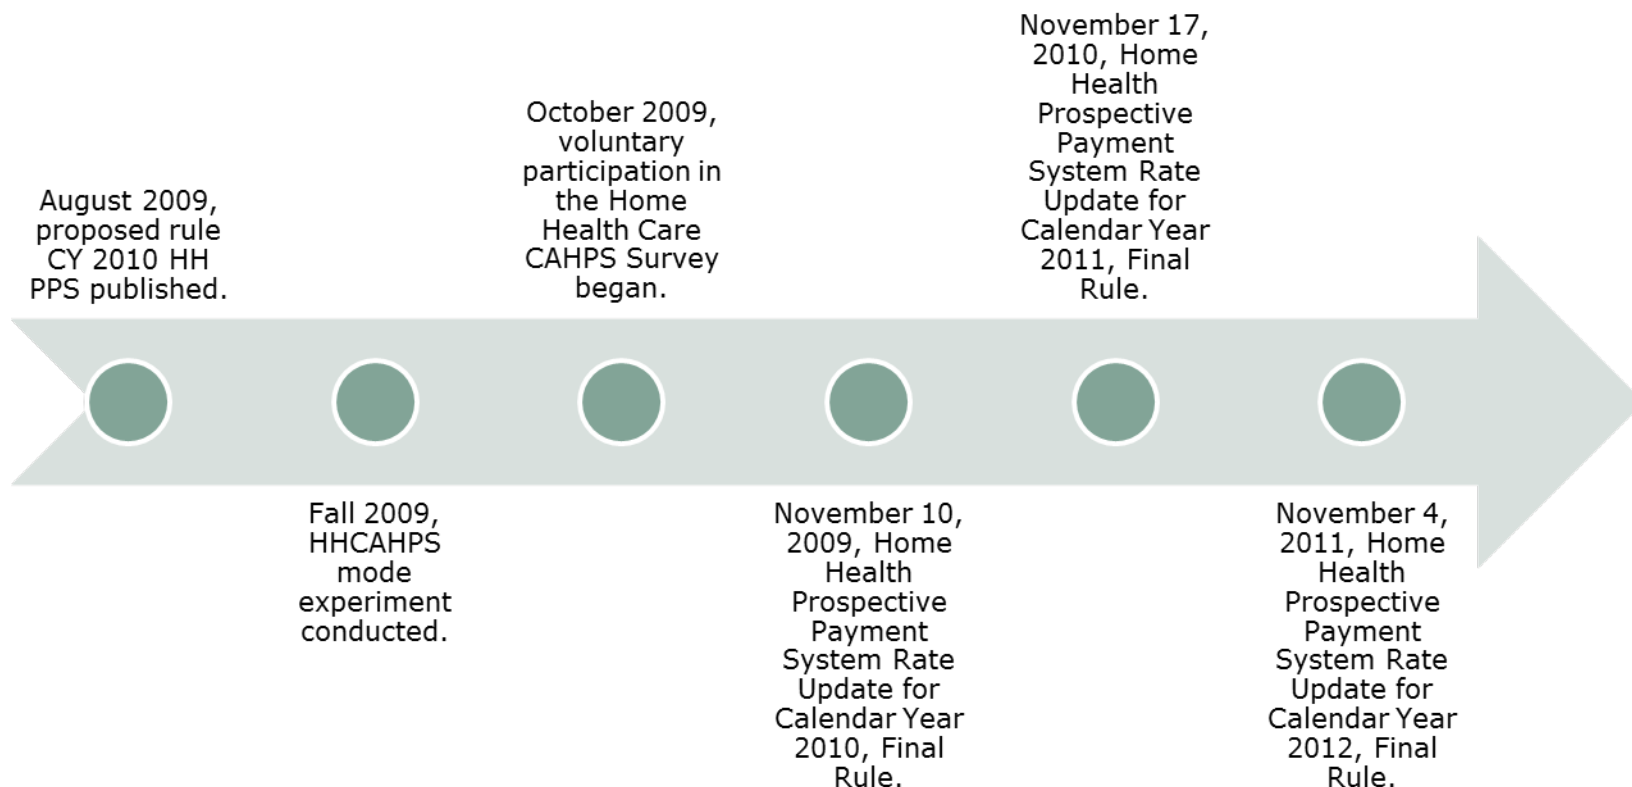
August 2009, proposed rule CY 2010 HH PPS published.

Fall 2009, HHCAHPS mode experiment conducted.

October 2009, voluntary participation in the Home Health Care CAHPS Survey began.

November 10, 2009, Home Health Prospective Payment System Rate Update for Calendar Year 2010, Final Rule.

November 17, 2010, Home Health Prospective Payment System Rate Update for Calendar Year 2011, Final Rule.

November 4, 2011, Home Health Prospective Payment System Rate Update for Calendar Year 2012, Final Rule.